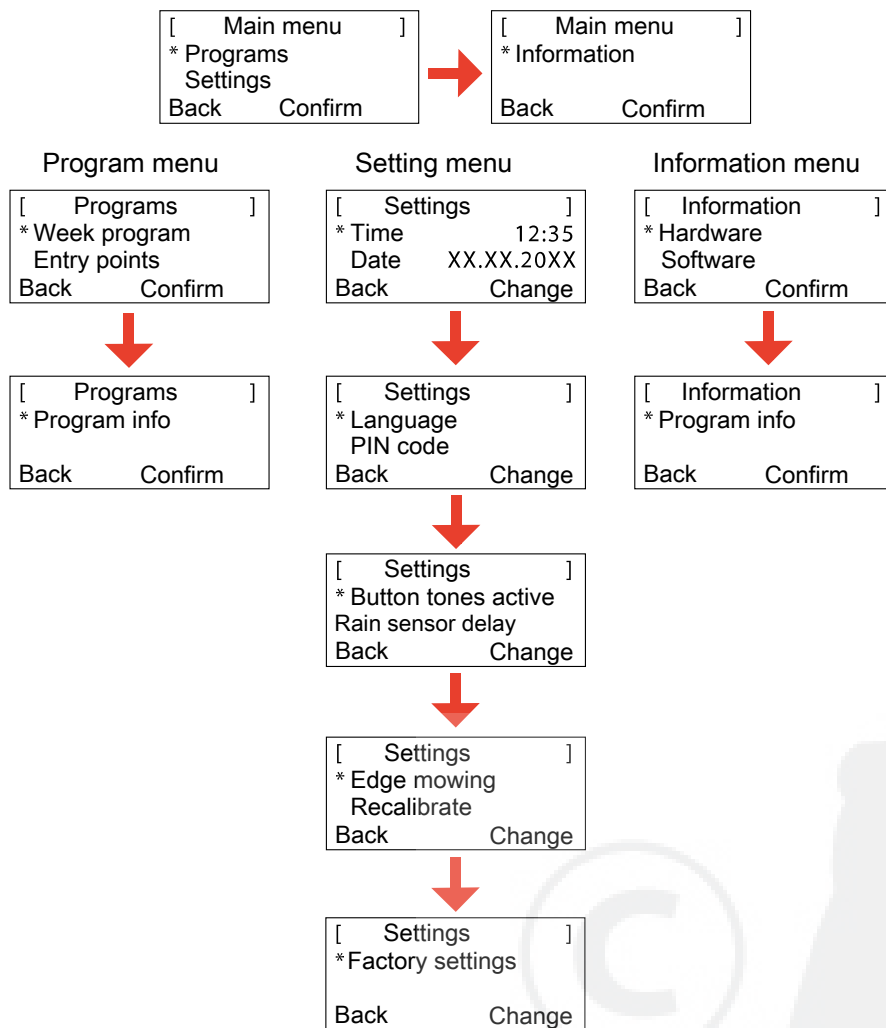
[ Main menu ]
* Programs
Settings
Back Confirm

[ Main menu ]
* Information
Back Confirm

Program menu

[ Programs ]
* Week program
Entry points
Back Confirm

[ Programs ]
* Program info
Back Confirm

Setting menu

[ Settings ]
* Time 12:35
Date XX.XX.20XX
Back Change

[ Settings ]
* Language
PIN code
Back Change

[ Settings ]
* Button tones active
Rain sensor delay
Back Change

[ Settings ]
* Edge mowing
Recalibrate
Back Change

[ Settings ]
* Factory settings
Back Change

Information menu

[ Information ]
* Hardware
Software
Back Confirm

[ Information ]
* Program info
Back Confirm